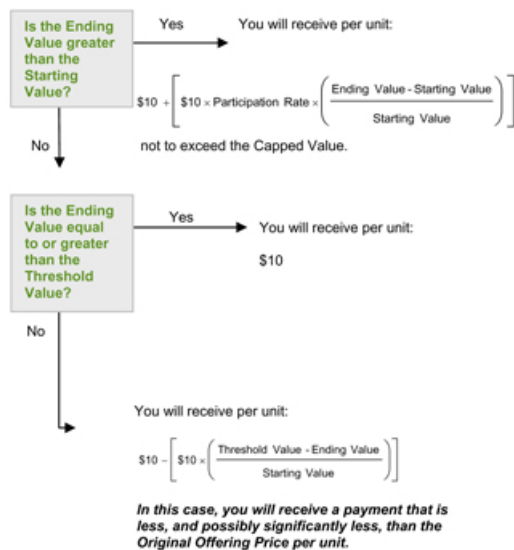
Is the Ending Value greater than the Starting Value?

Yes

You will receive per unit:

$\$10 + \left[ \$10 \times \text{Participation Rate} \times \left( \frac{\text{Ending Value} - \text{Starting Value}}{\text{Starting Value}} \right) \right]$

No

not to exceed the Capped Value.

Is the Ending Value equal to or greater than the Threshold Value?

Yes

You will receive per unit:

$10

No

You will receive per unit:

$\$10 - \left[ \$10 \times \left( \frac{\text{Threshold Value} - \text{Ending Value}}{\text{Starting Value}} \right) \right]$

In this case, you will receive a payment that is less, and possibly significantly less, than the Original Offering Price per unit.